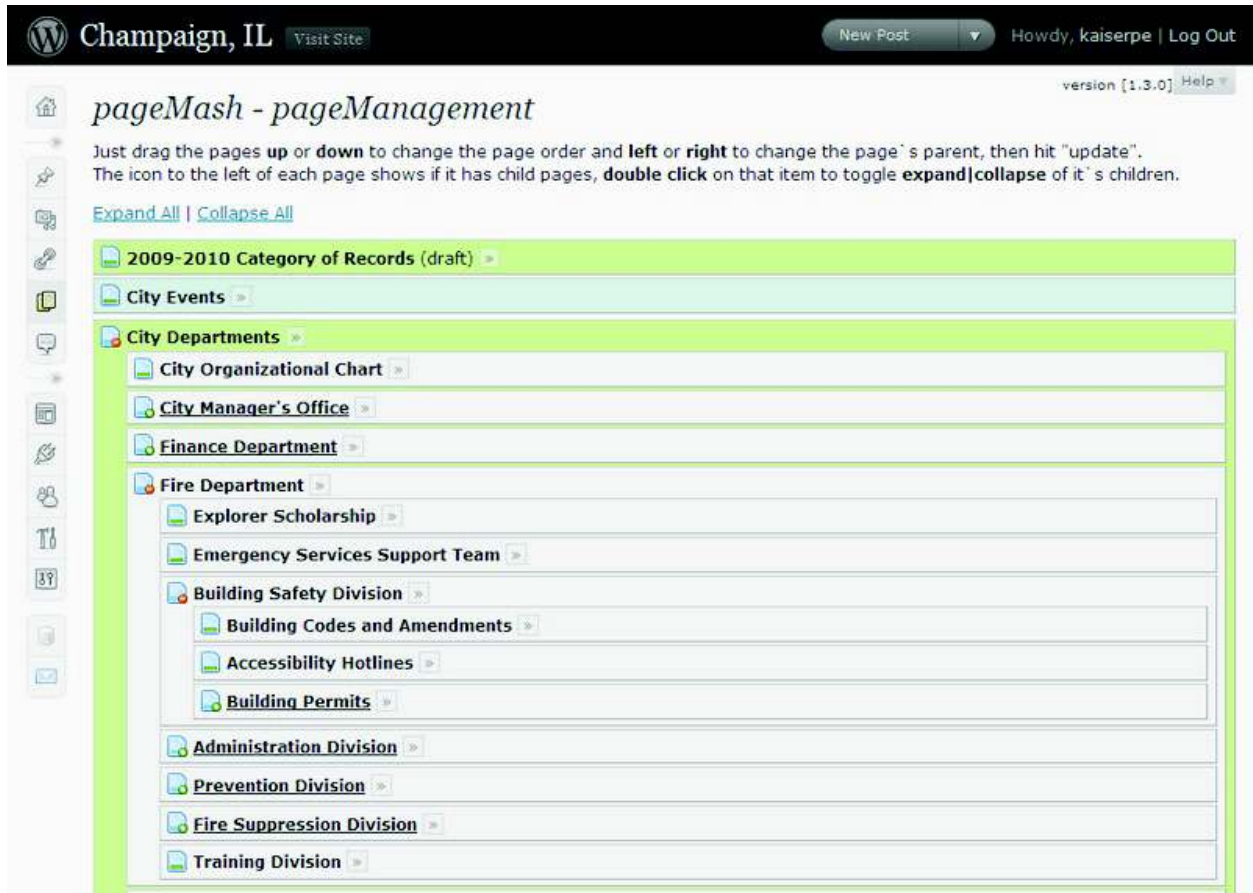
Champaign, IL Visit Site

New Post ▼ Howdy, kaiserpe | Log Out

version [1.3.0] Help

pageMash - pageManagement

Just drag the pages **up** or **down** to change the page order and **left** or **right** to change the page`s parent, then hit "update".
The icon to the left of each page shows if it has child pages, **double click** on that item to toggle **expand|collapse** of it`s children.

Expand All | Collapse All

2009-2010 Category of Records (draft) »

City Events »

City Departments »

City Organizational Chart »

City Manager's Office »

Finance Department »

Fire Department »

Explorer Scholarship »

Emergency Services Support Team »

Building Safety Division »

Building Codes and Amendments »

Accessibility Hotlines »

Building Permits »

Administration Division »

Prevention Division »

Fire Suppression Division »

Training Division »